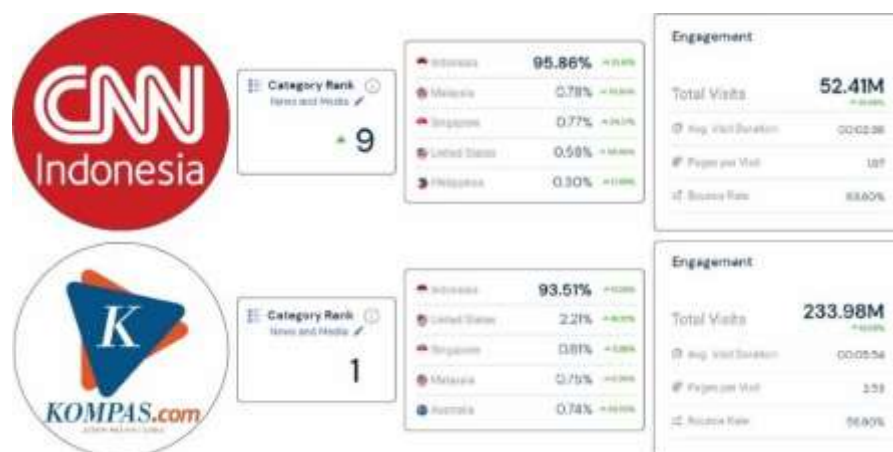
CNN Indonesia

Category Rank
News and Media
9

Indonesia 95.86%
Malaysia 0.78%
Singapore 0.77%
United States 0.58%
Philippines 0.30%

Engagement
Total Visits 52.41M
Avg. Visit Duration 00:02:36
Pages per Visit 1.87
Bounce Rate 63.60%

K
KOMPAS.com

Category Rank
News and Media
1

Indonesia 93.51%
United States 2.21%
Singapore 0.81%
Malaysia 0.75%
Australia 0.74%

Engagement
Total Visits 233.98M
Avg. Visit Duration 00:05:54
Pages per Visit 2.53
Bounce Rate 56.80%